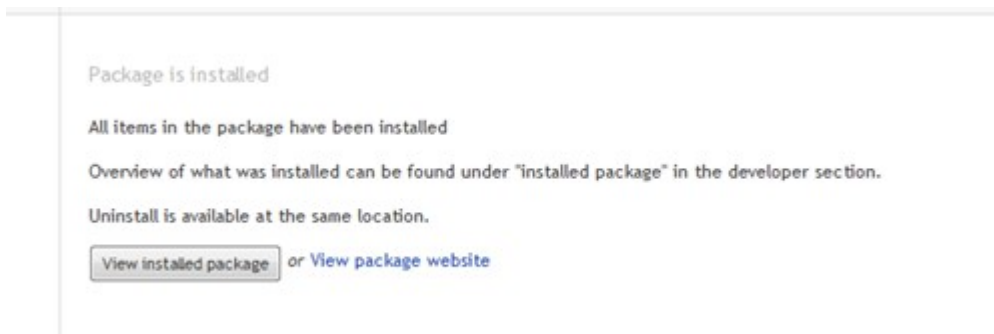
Package is installed

All items in the package have been installed

Overview of what was installed can be found under "installed package" in the developer section.

Uninstall is available at the same location.

View installed package or View package website